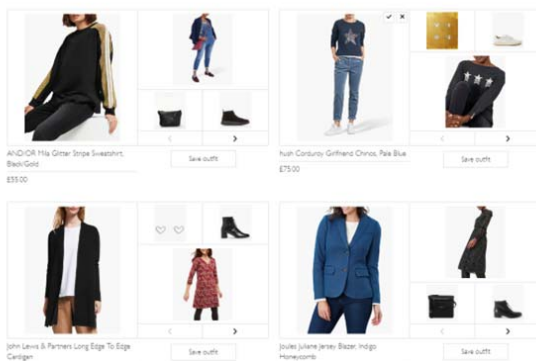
ANDIOR Mila Glitter Stripe Sweatshirt, Black/Gold

£55.00

Save outfit

hush Corduroy Girlfriend Chinos, Pale Blue

£75.00

Save outfit

John Lewis & Partners Long Edge To Edge Cardigan

Save outfit

Joules Juliane Jersey Blazer, Indigo Honeycomb

Save outfit